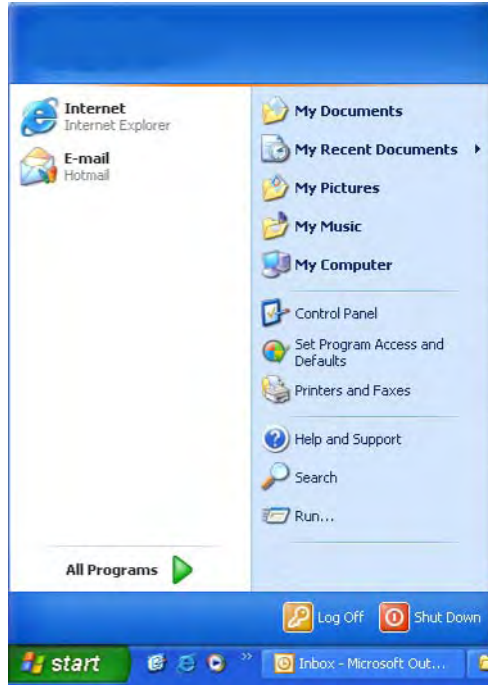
Internet
Internet Explorer

E-mail
Hotmail

All Programs

My Documents

My Recent Documents

My Pictures

My Music

My Computer

Control Panel

Set Program Access and Defaults

Printers and Faxes

Help and Support

Search

Run...

Log Off

Shut Down

start

Inbox - Microsoft Out...